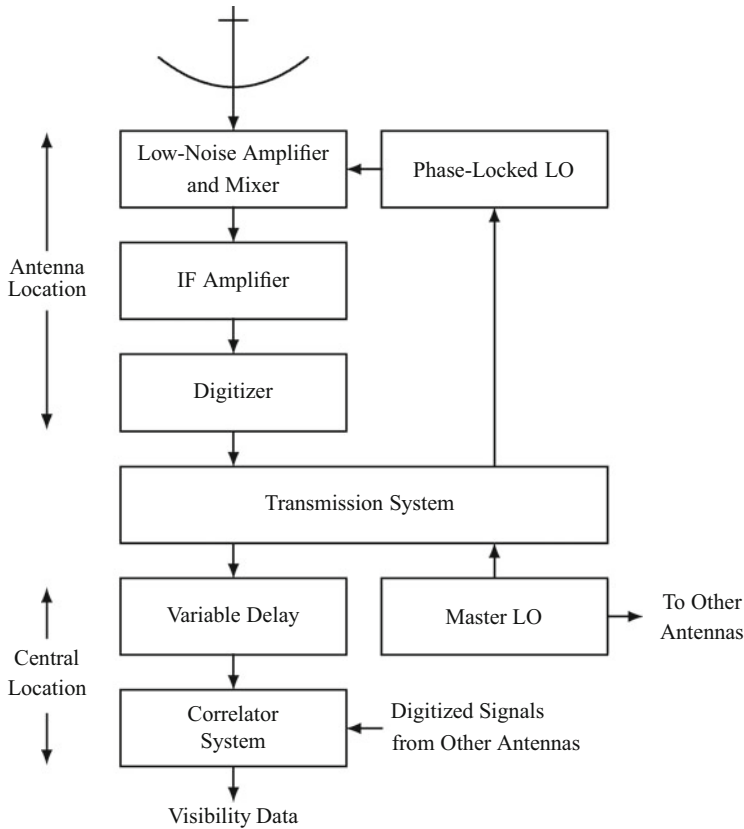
Low-Noise Amplifier and Mixer

Phase-Locked LO

Antenna Location

IF Amplifier

Digitizer

Transmission System

Variable Delay

Master LO

To Other Antennas

Central Location

Correlator System

Digitized Signals from Other Antennas

Visibility Data